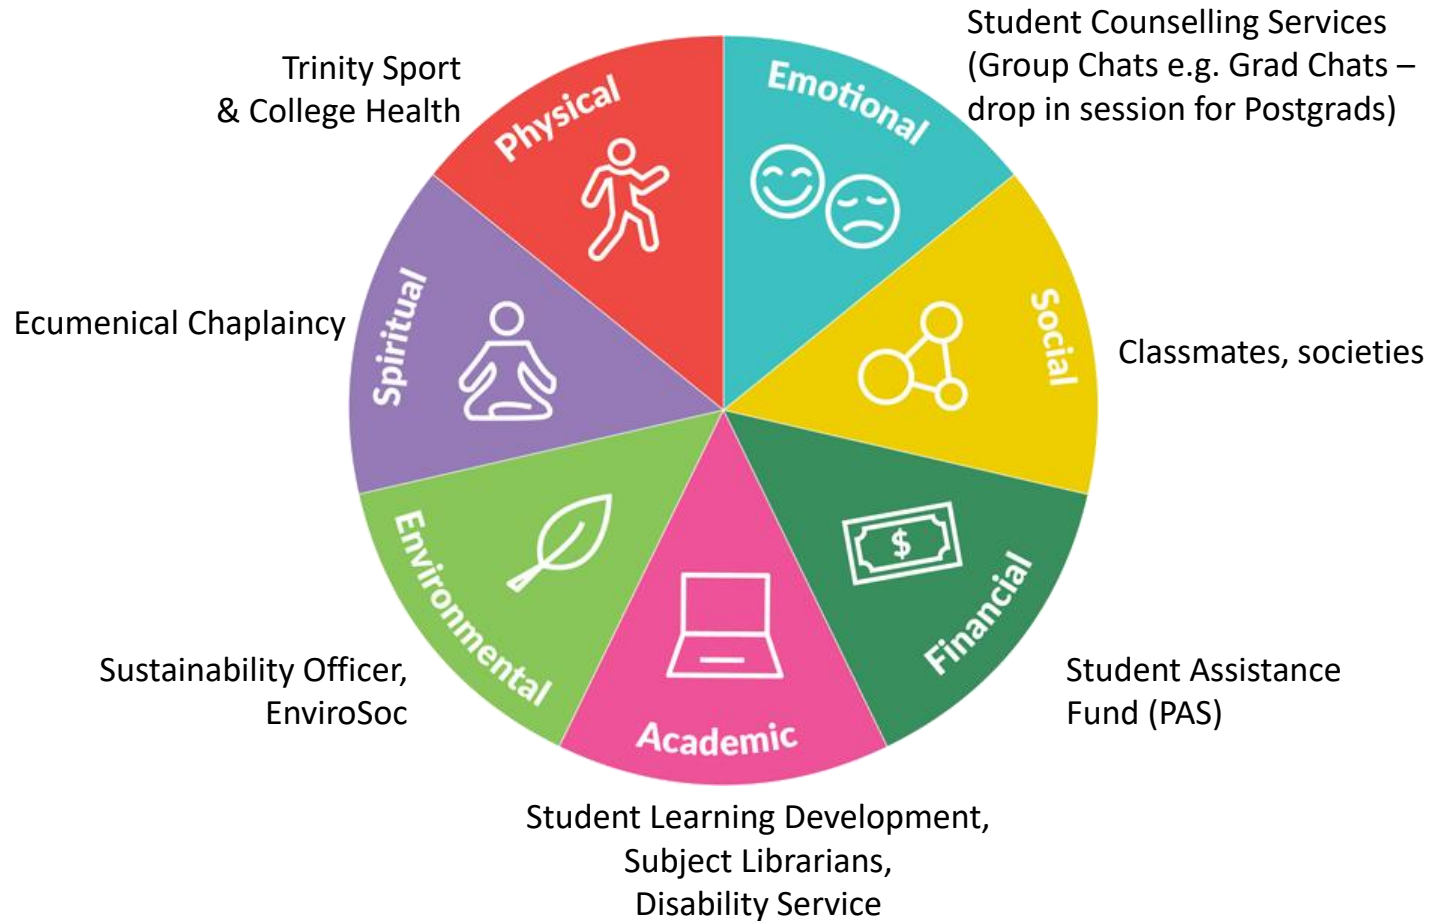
Trinity Sport & College Health

Physical

Emotional

Student Counselling Services (Group Chats e.g. Grad Chats – drop in session for Postgrads)

Social

Classmates, societies

Financial

$

Student Assistance Fund (PAS)

Academic

Student Learning Development, Subject Librarians, Disability Service

Environmental

Sustainability Officer, EnviroSoc

Spiritual

Ecumenical Chaplaincy